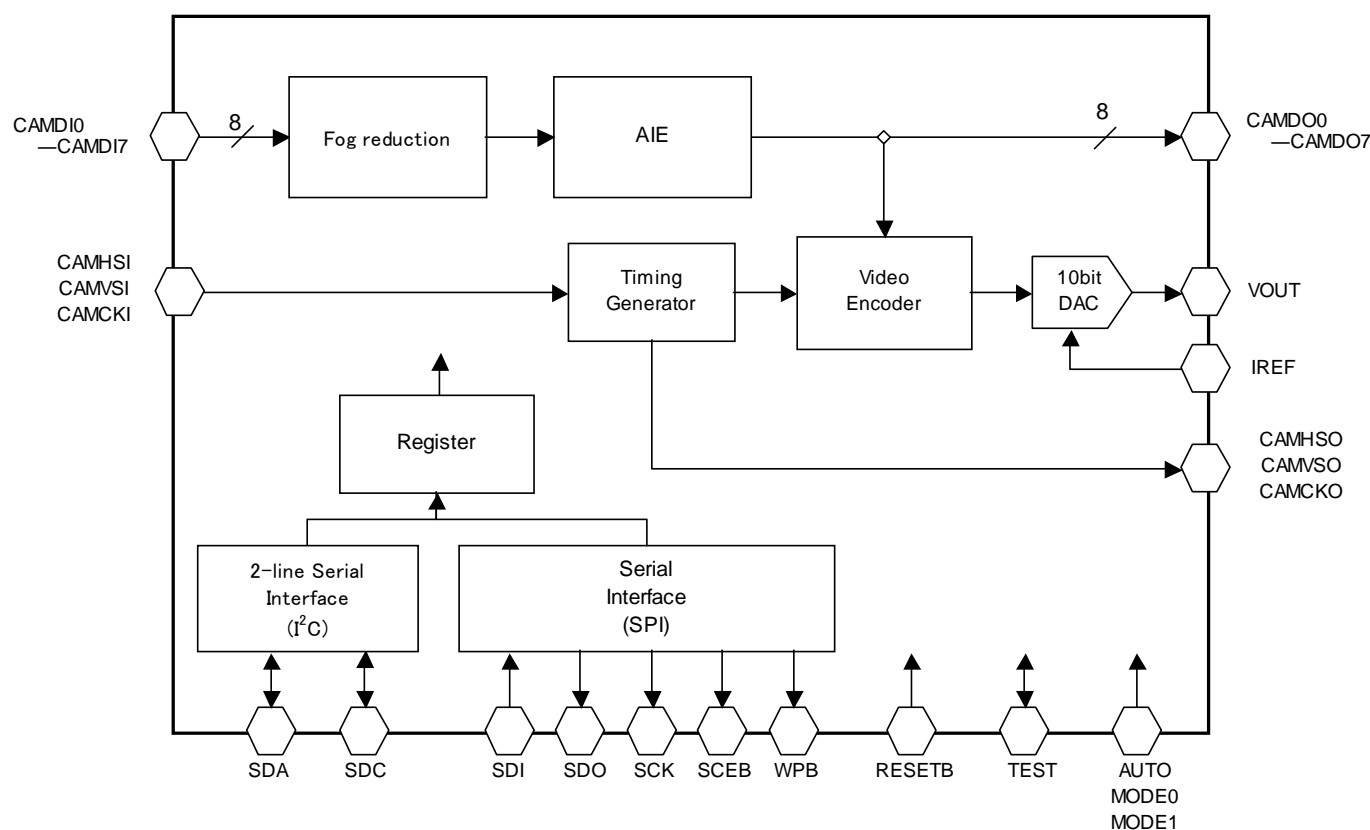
CAMDI0
—CAMDI7

8

Fog reduction

AIE

8

CAMDO0
—CAMDO7

CAMHSI
CAMVSI
CAMCKI

Timing Generator

Video Encoder

10bit DAC

VOUT

IREF

Register

CAMHSO
CAMVSO
CAMCKO

2-line Serial Interface ($I^2C$)

Serial Interface (SPI)

SDA

SDC

SDI

SDO

SCK

SCEB

WPB

RESETB

TEST

AUTO
MODE0
MODE1